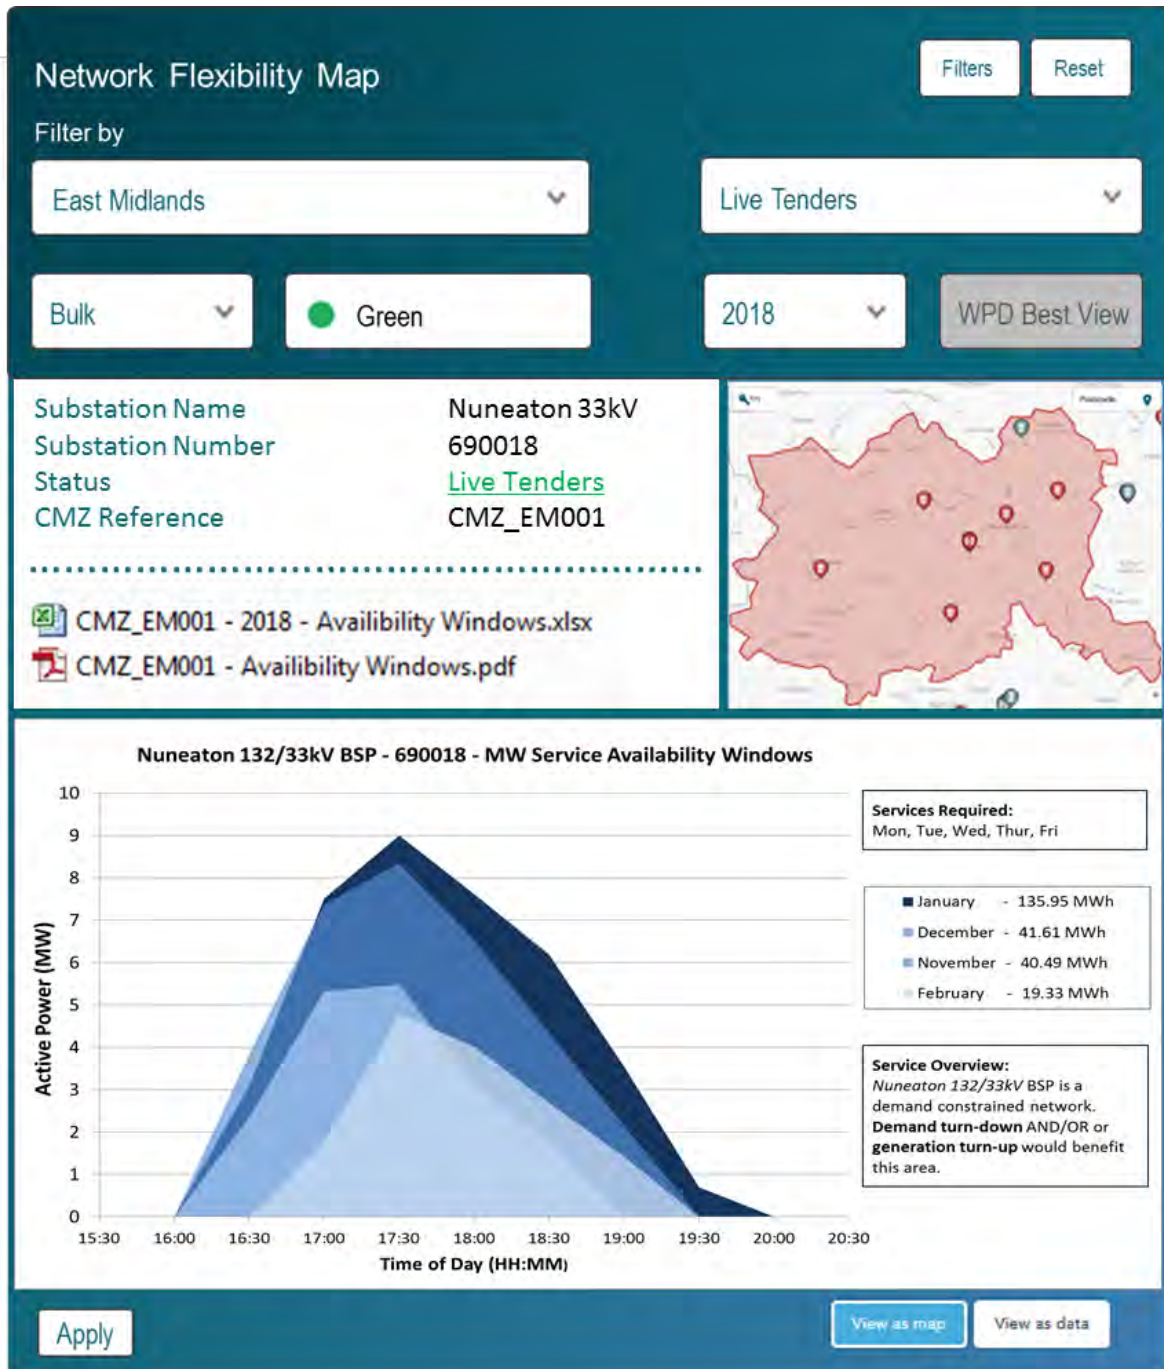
Network Flexibility Map

Filters Reset

Filter by

East Midlands

Live Tenders

Bulk

Green

2018

WPD Best View

| Substation Name | Nuneaton 33kV |
|---|---|
| Substation Number | 690018 |
| Status | Live Tenders |
| CMZ Reference | CMZ_EM001 |

CMZ_EM001 - 2018 - Availibility Windows.xlsx

CMZ_EM001 - Availibility Windows.pdf

Nuneaton 132/33kV BSP - 690018 - MW Service Availability Windows

Active Power (MW)

10
9
8
7
6
5
4
3
2
1
0

15:30 16:00 16:30 17:00 17:30 18:00 18:30 19:00 19:30 20:00 20:30

Time of Day (HH:MM)

Services Required:
Mon, Tue, Wed, Thur, Fri

January - 135.95 MWh
December - 41.61 MWh
November - 40.49 MWh
February - 19.33 MWh

Service Overview:
Nuneaton 132/33kV BSP is a demand constrained network. Demand turn-down AND/OR or generation turn-up would benefit this area.

Apply

View as map

View as data